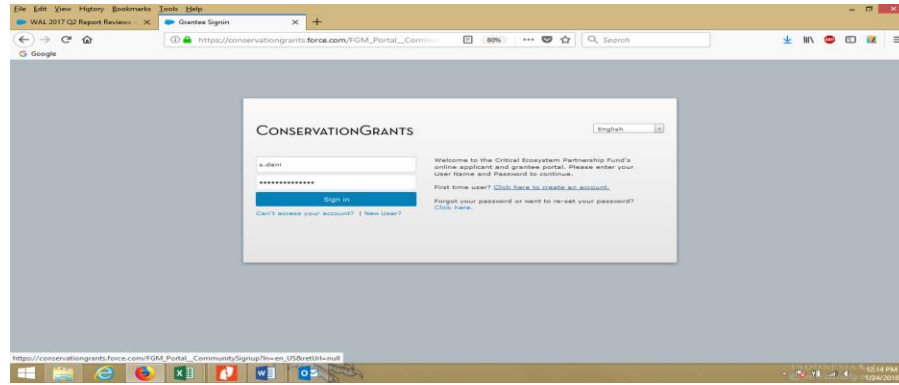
File Edit View History Bookmarks Tools Help
WAL 2017 Q2 Report Reviews - ×
Grantee Signin ×
+
https://conservationgrants.force.com/FGM_Portal__Comm...
80%
Search
G Google

ConservationGrants
English
s.deni
••••••••••••••
Sign in
Can't access your account? | New User?
Welcome to the Critical Ecosystem Partnership Fund's online applicant and grantee portal. Please enter your User Name and Password to continue.
First time user? Click here to create an account.
Forgot your password or want to re-set your password? Click here.

https://conservationgrants.force.com/FGM_Portal__CommunitySignup?ln=en_US&retUrl=null
12:14 PM
1/24/2018